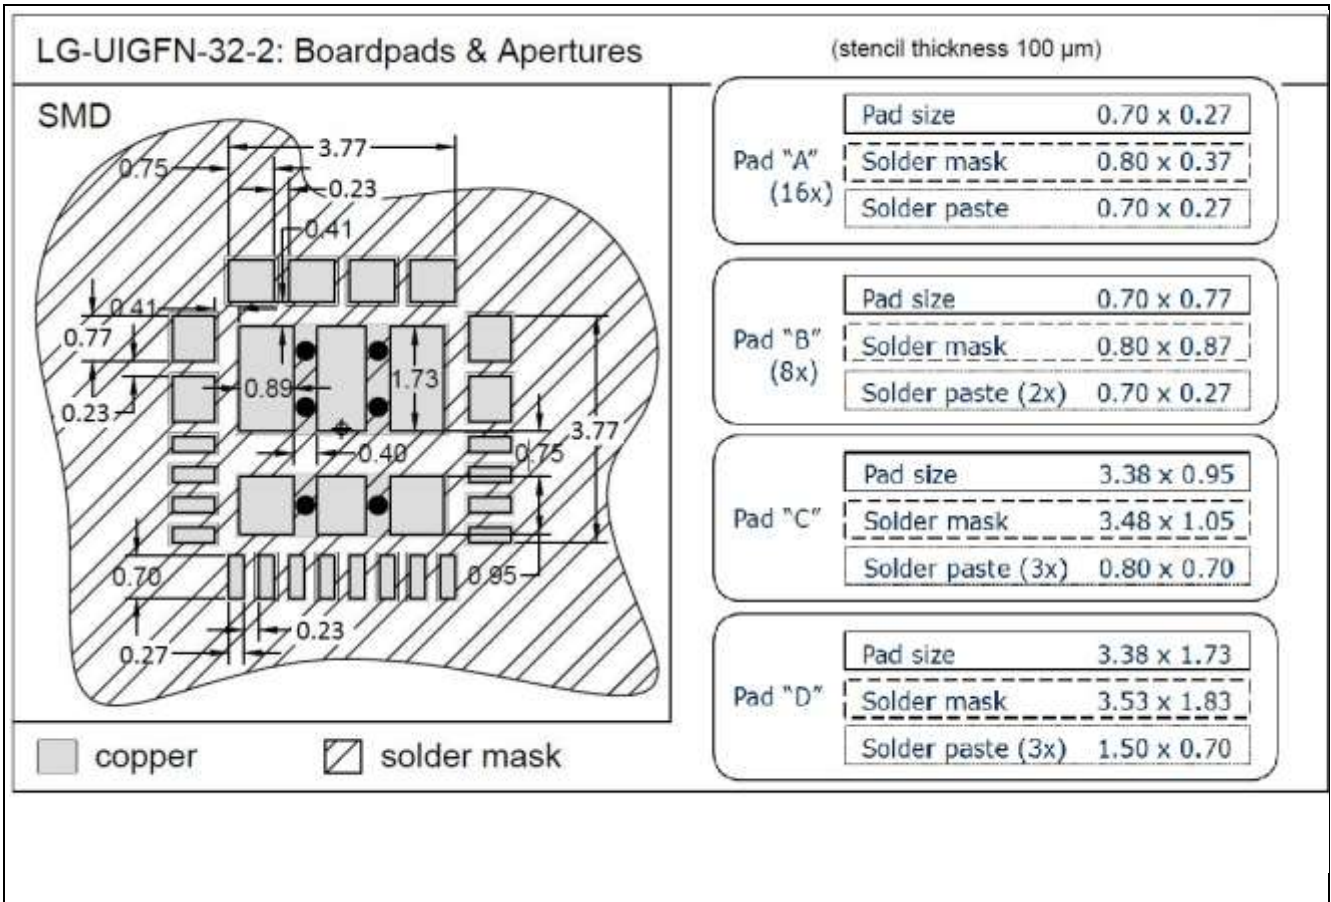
LG-UIGFN-32-2: Boardpads & Apertures

(stencil thickness 100 µm)

SMD

3.77
0.75
0.23
0.41
0.41
0.77
0.23
0.89
1.73
0.40
3.77
0.75
0.70
0.95
0.23
0.27

Pad "A" (16x)

| | |
|---|---|
| Pad size | 0.70 x 0.27 |
| Solder mask | 0.80 x 0.37 |
| Solder paste | 0.70 x 0.27 |

Pad "B" (8x)

| | |
|---|---|
| Pad size | 0.70 x 0.77 |
| Solder mask | 0.80 x 0.87 |
| Solder paste (2x) | 0.70 x 0.27 |

Pad "C"

| | |
|---|---|
| Pad size | 3.38 x 0.95 |
| Solder mask | 3.48 x 1.05 |
| Solder paste (3x) | 0.80 x 0.70 |

Pad "D"

| | |
|---|---|
| Pad size | 3.38 x 1.73 |
| Solder mask | 3.53 x 1.83 |
| Solder paste (3x) | 1.50 x 0.70 |

copper
solder mask